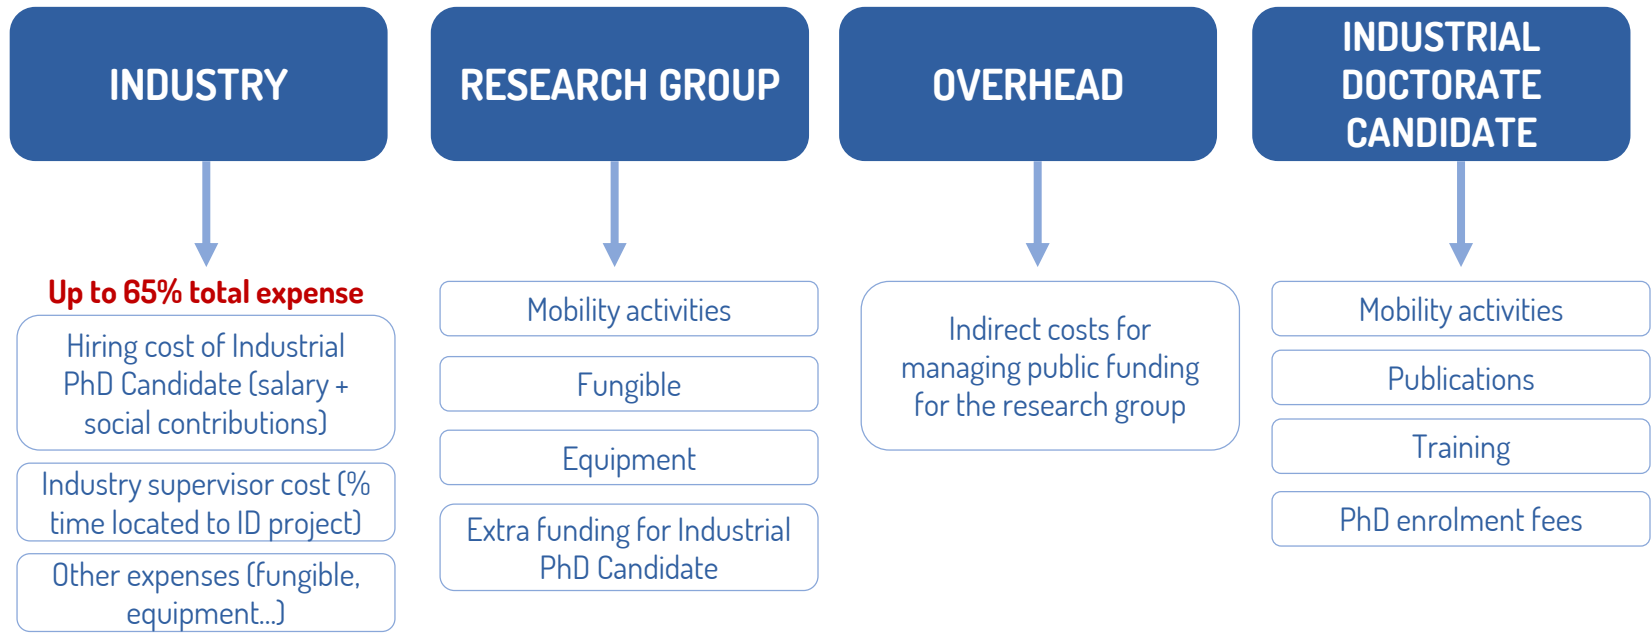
INDUSTRY

Up to 65% total expense

Hiring cost of Industrial PhD Candidate (salary + social contributions)

Industry supervisor cost (% time located to ID project)

Other expenses (fungible, equipment...)

RESEARCH GROUP

Mobility activities

Fungible

Equipment

Extra funding for Industrial PhD Candidate

OVERHEAD

Indirect costs for managing public funding for the research group

INDUSTRIAL DOCTORATE CANDIDATE

Mobility activities

Publications

Training

PhD enrolment fees